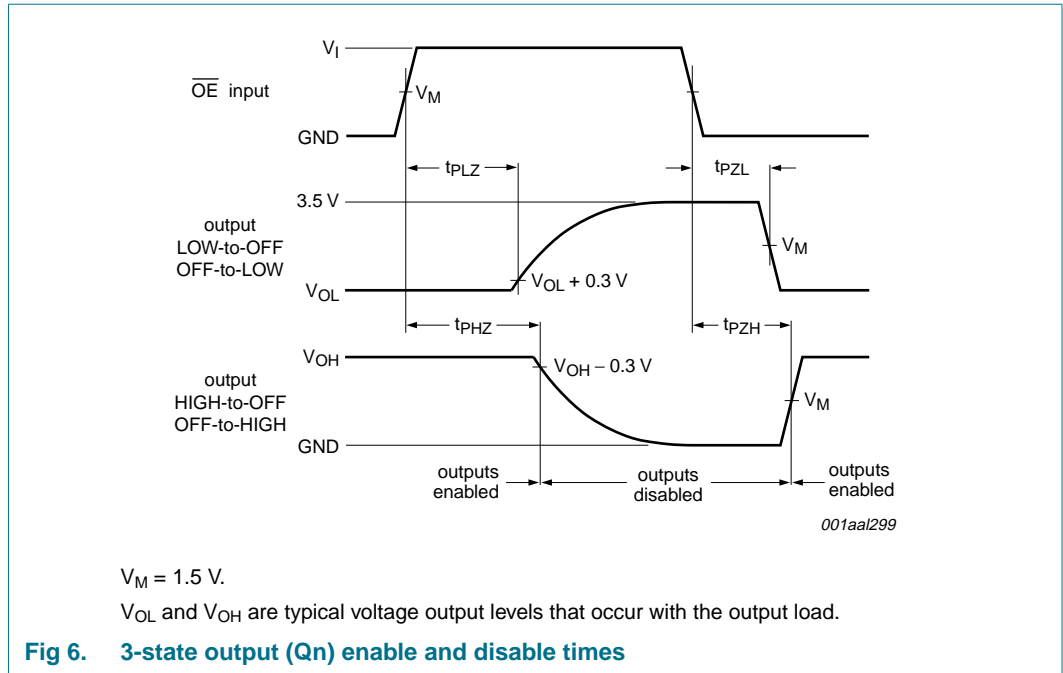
$V_I$

$\overline{OE}$ input

$V_M$

GND

$t_{PLZ}$

$t_{PZL}$

3.5 V

output LOW-to-OFF OFF-to-LOW

$V_M$

$V_{OL}$

$V_{OL}$ + 0.3 V

$t_{PHZ}$

$t_{PZH}$

$V_{OH}$

$V_{OH}$ – 0.3 V

output HIGH-to-OFF OFF-to-HIGH

$V_M$

GND

outputs enabled

outputs disabled

outputs enabled

001aal299

$V_M$ = 1.5 V.

$V_{OL}$ and $V_{OH}$ are typical voltage output levels that occur with the output load.

Fig 6. 3-state output (Qn) enable and disable times